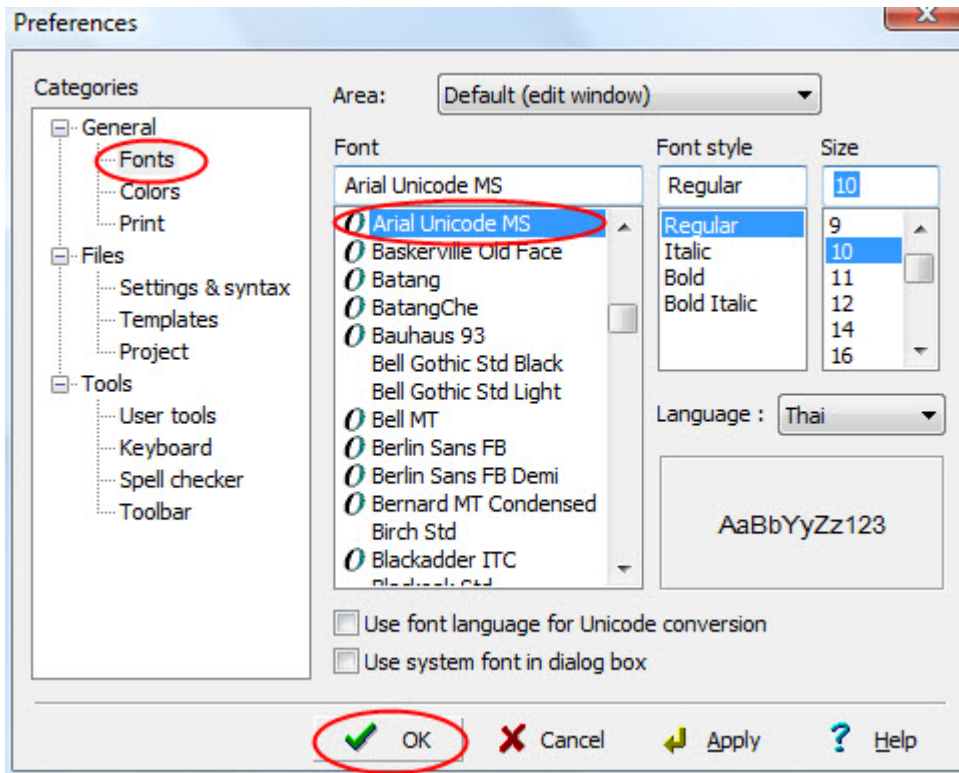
Preferences

Categories

General
Fonts
Colors
Print
Files
Settings & syntax
Templates
Project
Tools
User tools
Keyboard
Spell checker
Toolbar

Area: Default (edit window)

Font
Arial Unicode MS
Arial Unicode MS
Baskerville Old Face
Batang
BatangChe
Bauhaus 93
Bell Gothic Std Black
Bell Gothic Std Light
Bell MT
Berlin Sans FB
Berlin Sans FB Demi
Bernard MT Condensed
Birch Std
Blackadder ITC
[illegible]

Font style
Regular
Regular
Italic
Bold
Bold Italic

Size
10
9
10
11
12
14
16

Language : Thai

AaBbYyZz123

Use font language for Unicode conversion
Use system font in dialog box

OK
Cancel
Apply
Help